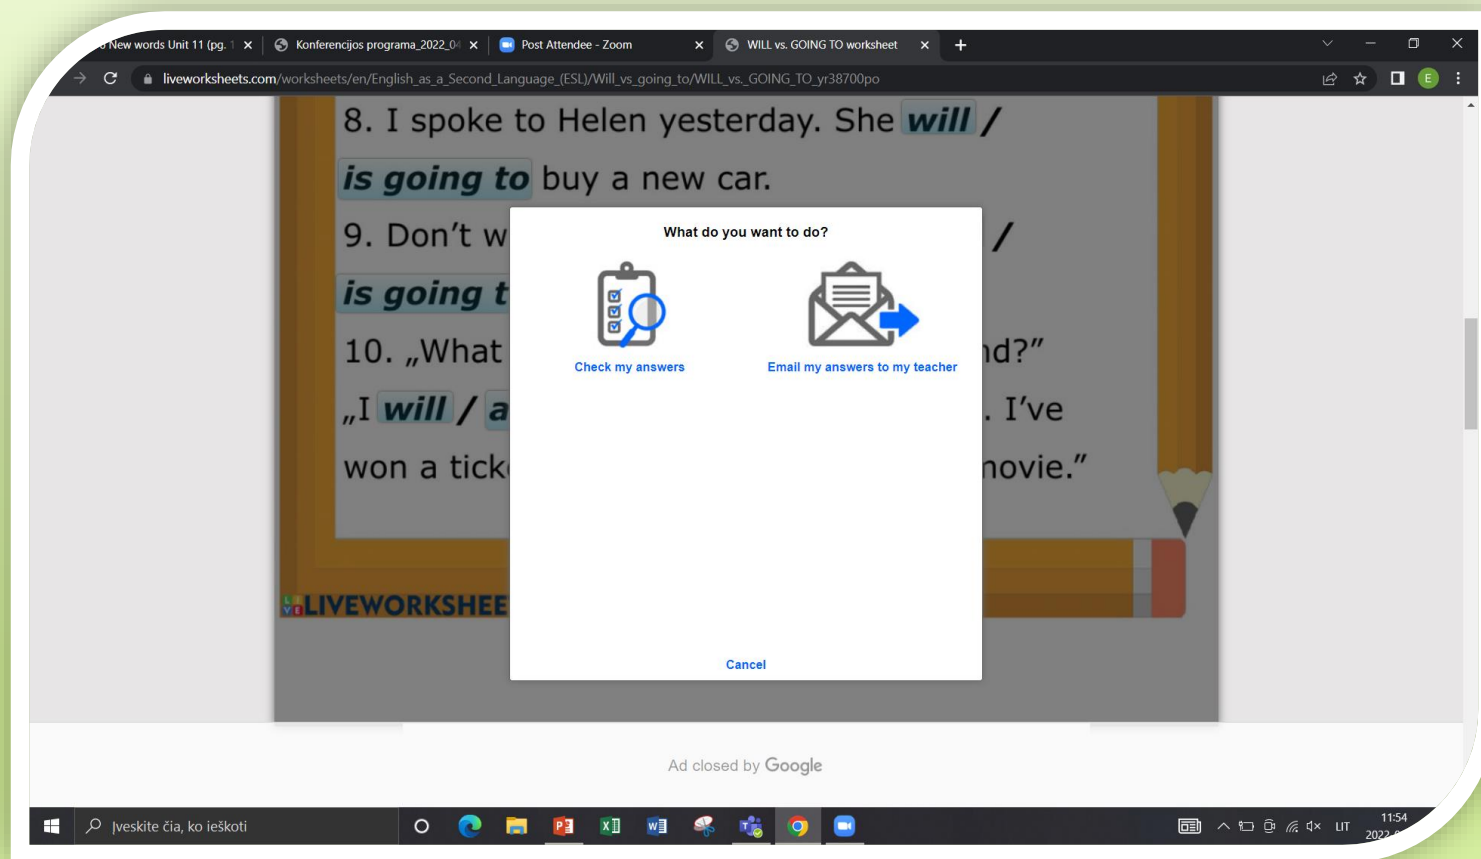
o New words Unit 11 (pg. 1 ×
Konferencijos programa_2022_0 ×
Post Attendee - Zoom ×
WILL vs. GOING TO worksheet ×
+

liveworksheets.com/worksheets/en/English_as_a_Second_Language_(ESL)/Will_vs_going_to/WILL_vs._GOING_TO_yr38700po

E

8. I spoke to Helen yesterday. She will / is going to buy a new car.

9. Don't w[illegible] / is going t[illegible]

10. „What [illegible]nd?"
„I will / a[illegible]. I've won a tick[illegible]movie."

LIVEWORKSHEE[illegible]

What do you want to do?

Check my answers

Email my answers to my teacher

Cancel

Ad closed by Google

Įveskite čia, ko ieškoti

LIT
11:54
2022-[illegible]